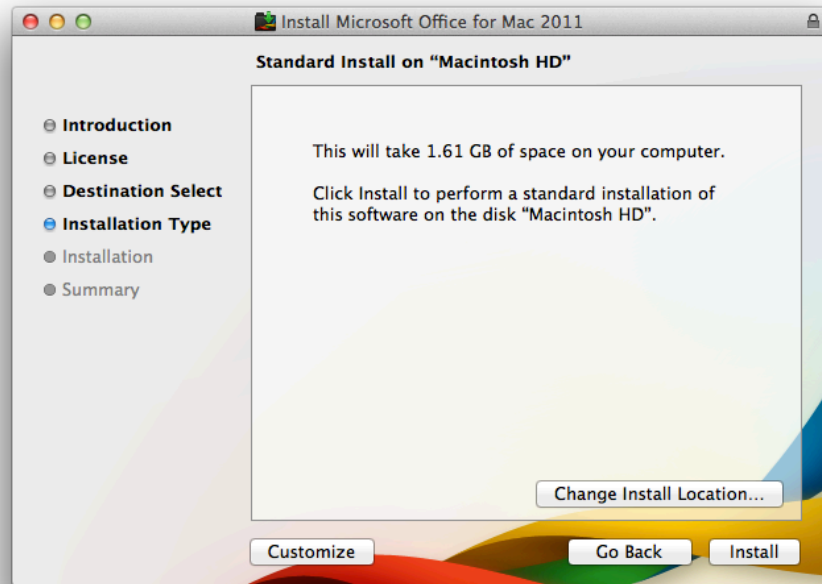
Install Microsoft Office for Mac 2011

Standard Install on “Macintosh HD”

Introduction
License
Destination Select
Installation Type
Installation
Summary

This will take 1.61 GB of space on your computer.

Click Install to perform a standard installation of this software on the disk “Macintosh HD”.

Change Install Location...

Customize

Go Back

Install